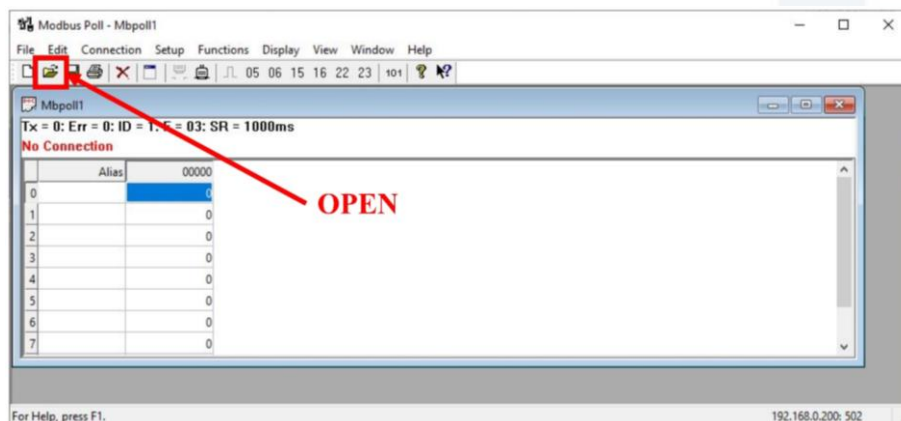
Modbus Poll - Mbpoll1

File Edit Connection Setup Functions Display View Window Help

05 06 15 16 22 23 101

Mbpoll1

Tx = 0: Err = 0: ID = 1: F = 03: SR = 1000ms

No Connection

OPEN

| | Alias | 00000 |
|---|---|---|
| 0 | | 0 |
| 1 | | 0 |
| 2 | | 0 |
| 3 | | 0 |
| 4 | | 0 |
| 5 | | 0 |
| 6 | | 0 |
| 7 | | 0 |

For Help, press F1.

192.168.0.200: 502